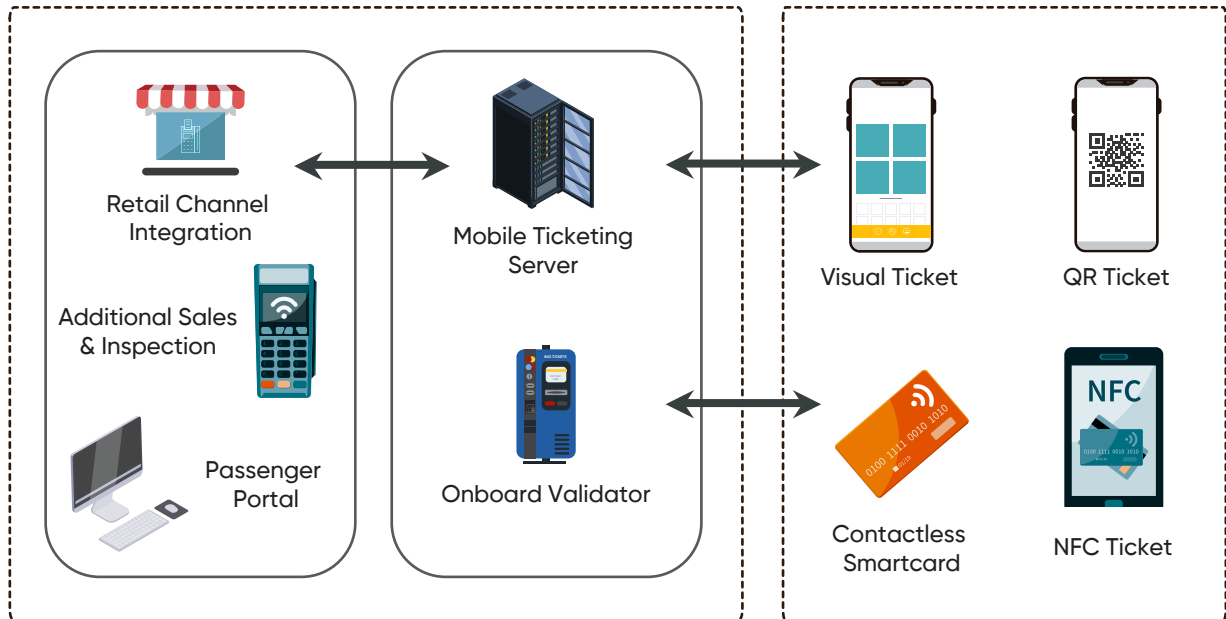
Retail Channel Integration

Additional Sales & Inspection

Passenger Portal

Mobile Ticketing Server

BUS TICKETS

Onboard Validator

Visual Ticket

QR Ticket

0100 1111 0010 1010

Contactless Smartcard

NFC

NFC Ticket